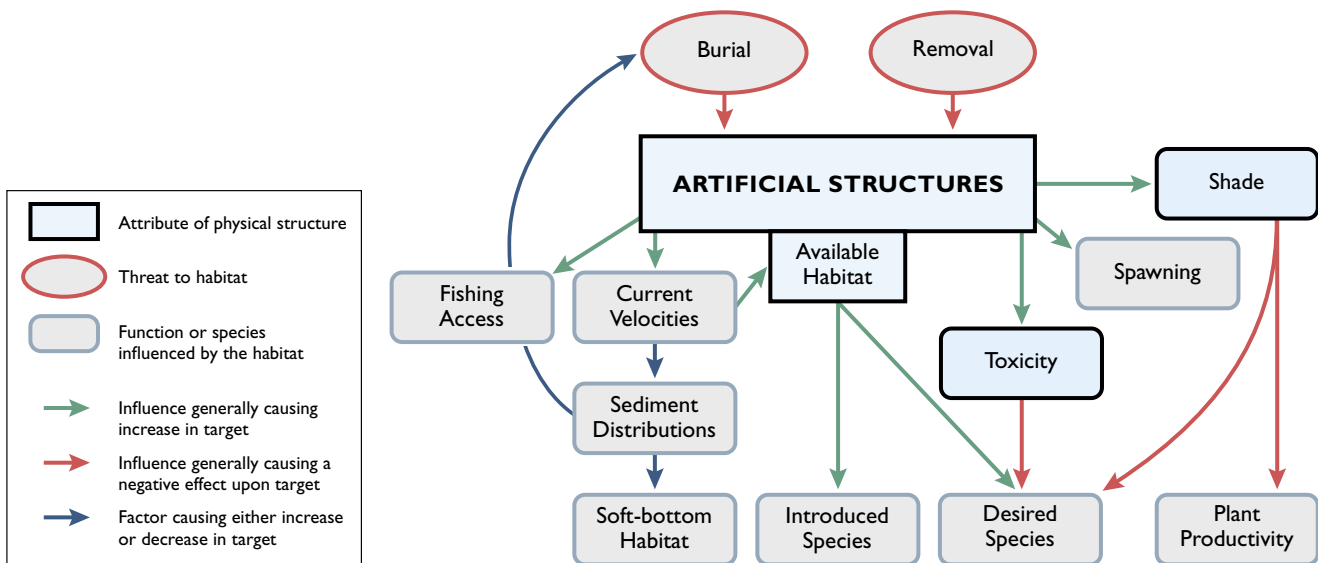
Burial

Removal

ARTIFICIAL STRUCTURES

Shade

Attribute of physical structure

Threat to habitat

Function or species influenced by the habitat

Influence generally causing increase in target

Influence generally causing a negative effect upon target

Factor causing either increase or decrease in target

Fishing Access

Current Velocities

Available Habitat

Spawning

Toxicity

Sediment Distributions

Soft-bottom Habitat

Introduced Species

Desired Species

Plant Productivity